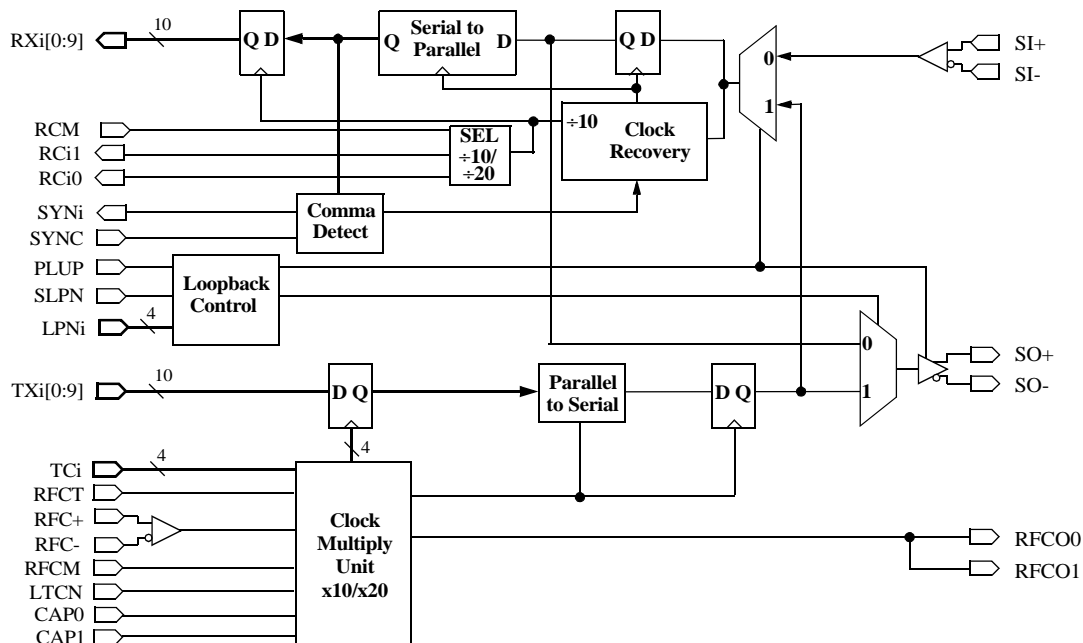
RXi[0:9]
10
Q D
Q
Serial to Parallel
D
Q D
0
SI+
SI-
1
RCM
RCi1
RCi0
SEL
÷10/
÷20
÷10
Clock Recovery
SYNi
SYNC
Comma Detect
PLUP
SLPN
LPNi
4
Loopback Control
0
SO+
SO-
TXi[0:9]
10
D Q
Parallel to Serial
D Q
1
4
TCi
4
RFCT
RFC+
RFC-
RFCM
LTCN
CAP0
CAP1
Clock Multiply Unit x10/x20
RFCO0
RFCO1